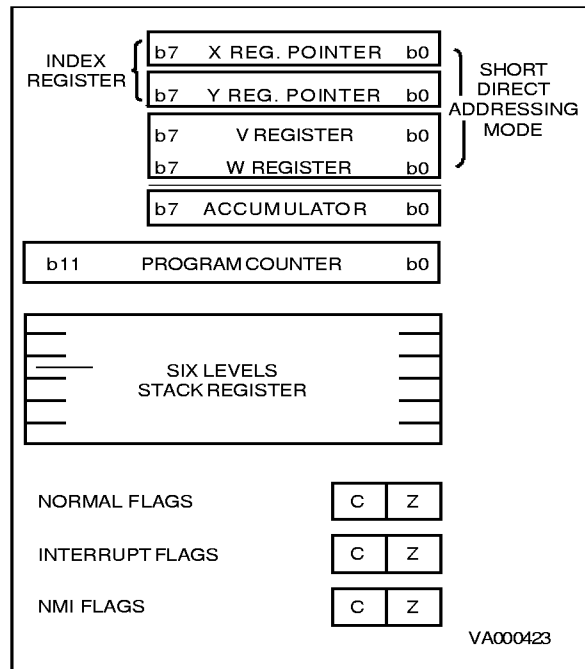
INDEX REGISTER

b7 X REG. POINTER b0

b7 Y REG. POINTER b0

SHORT DIRECT ADDRESSING MODE

b7 V REGISTER b0

b7 W REGISTER b0

b7 ACCUMULATOR b0

b11 PROGRAM COUNTER b0

SIX LEVELS STACK REGISTER

NORMAL FLAGS C Z

INTERRUPT FLAGS C Z

NMI FLAGS C Z

VA000423